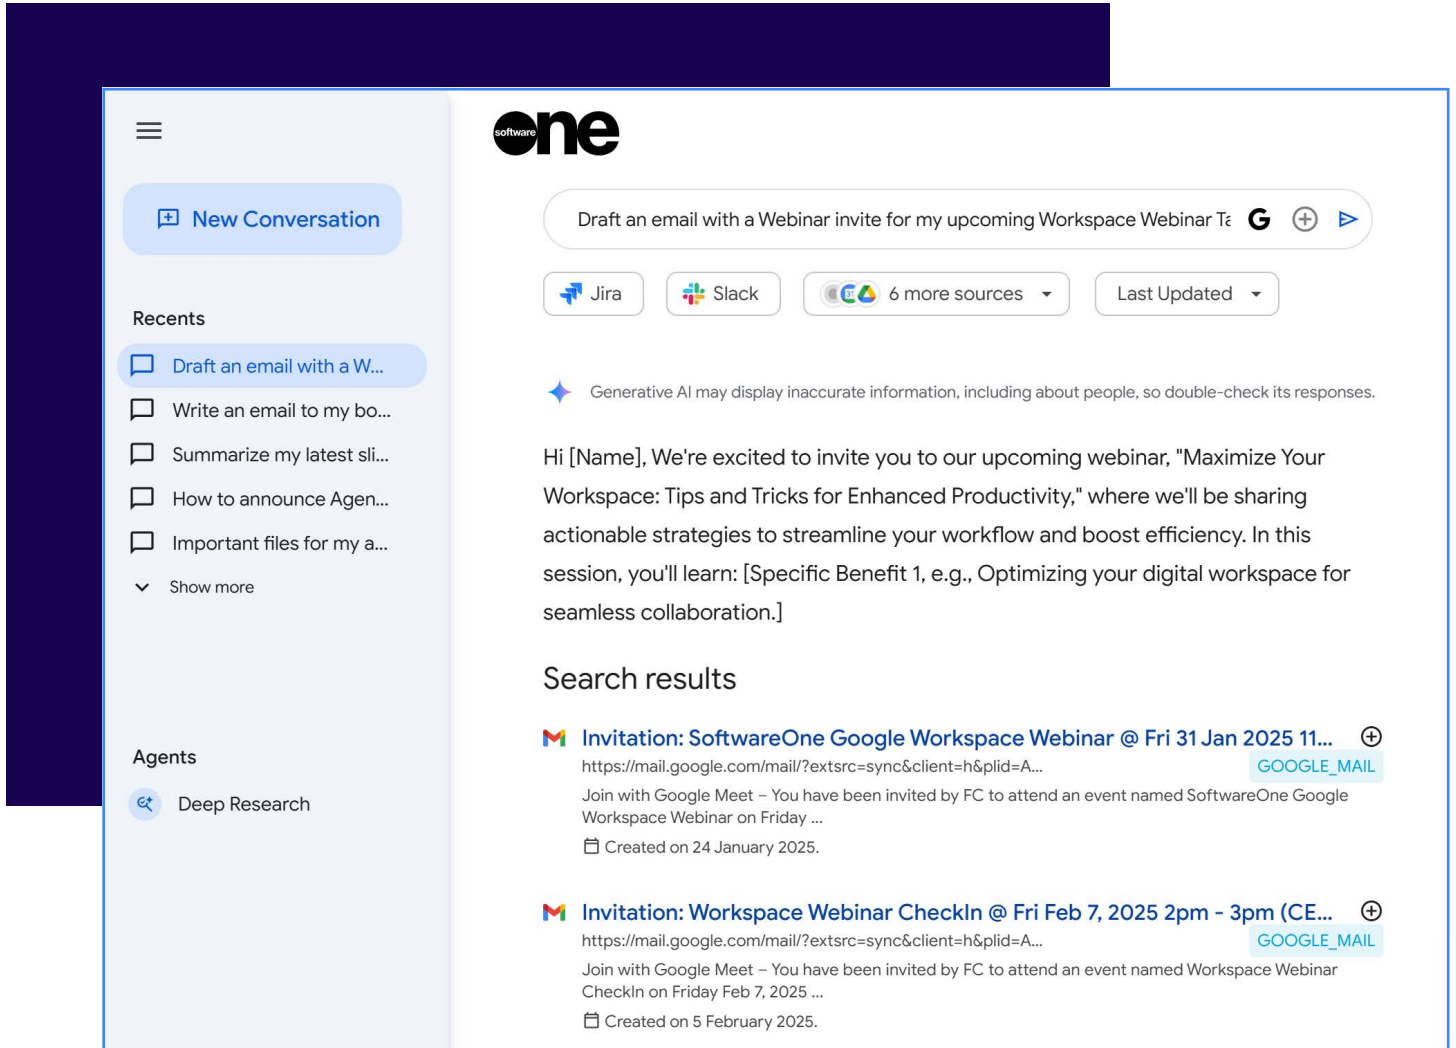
New Conversation

Recents

Draft an email with a W...

Write an email to my bo...

Summarize my latest sli...

How to announce Agen...

Important files for my a...

Show more

Agents

Deep Research

software one

Draft an email with a Webinar invite for my upcoming Workspace Webinar Ta

Jira

Slack

6 more sources

Last Updated

Generative AI may display inaccurate information, including about people, so double-check its responses.

Hi [Name], We're excited to invite you to our upcoming webinar, "Maximize Your Workspace: Tips and Tricks for Enhanced Productivity," where we'll be sharing actionable strategies to streamline your workflow and boost efficiency. In this session, you'll learn: [Specific Benefit 1, e.g., Optimizing your digital workspace for seamless collaboration.]

Search results

Invitation: SoftwareOne Google Workspace Webinar @ Fri 31 Jan 2025 11...
https://mail.google.com/mail/?extsrc=sync&client=h&plid=A...
GOOGLE_MAIL
Join with Google Meet – You have been invited by FC to attend an event named SoftwareOne Google Workspace Webinar on Friday ...
Created on 24 January 2025.

Invitation: Workspace Webinar CheckIn @ Fri Feb 7, 2025 2pm - 3pm (CE...
https://mail.google.com/mail/?extsrc=sync&client=h&plid=A...
GOOGLE_MAIL
Join with Google Meet – You have been invited by FC to attend an event named Workspace Webinar CheckIn on Friday Feb 7, 2025 ...
Created on 5 February 2025.